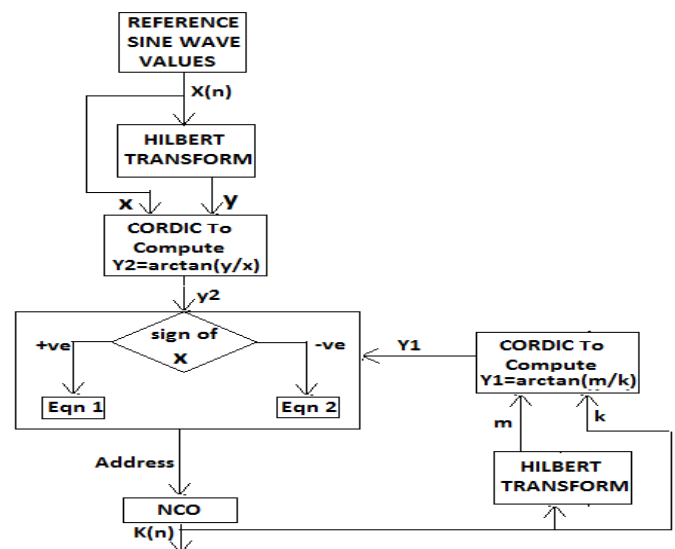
REFERENCE SINE WAVE VALUES

X(n)

HILBERT TRANSFORM

x

y

CORDIC To Compute Y2=arctan(y/x)

y2

sign of x

+ve

-ve

Eqn 1

Eqn 2

Y1

CORDIC To Compute Y1=arctan(m/k)

m

k

HILBERT TRANSFORM

Address

NCO

K(n)